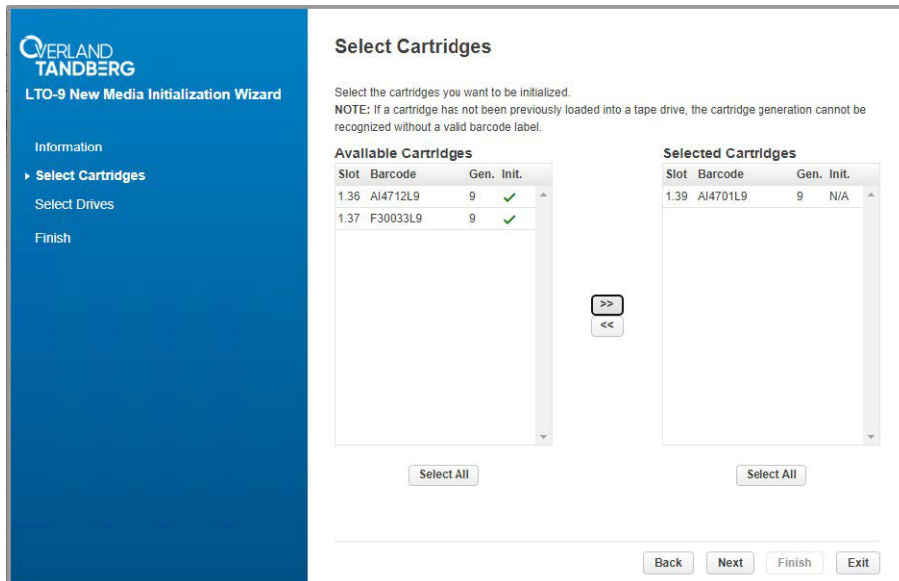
OVERLAND TANDBERG

LTO-9 New Media Initialization Wizard

Information

Select Cartridges

Select Drives

Finish

Select Cartridges

Select the cartridges you want to be initialized.
NOTE: If a cartridge has not been previously loaded into a tape drive, the cartridge generation cannot be recognized without a valid barcode label.

Available Cartridges

| Slot | Barcode | Gen. | Init. |
|---|---|---|---|
| 1.36 | AI4712L9 | 9 | ✓ |
| 1.37 | F30033L9 | 9 | ✓ |

>>
<<

Selected Cartridges

| Slot | Barcode | Gen. | Init. |
|---|---|---|---|
| 1.39 | AI4701L9 | 9 | N/A |

Select All

Select All

Back Next Finish Exit